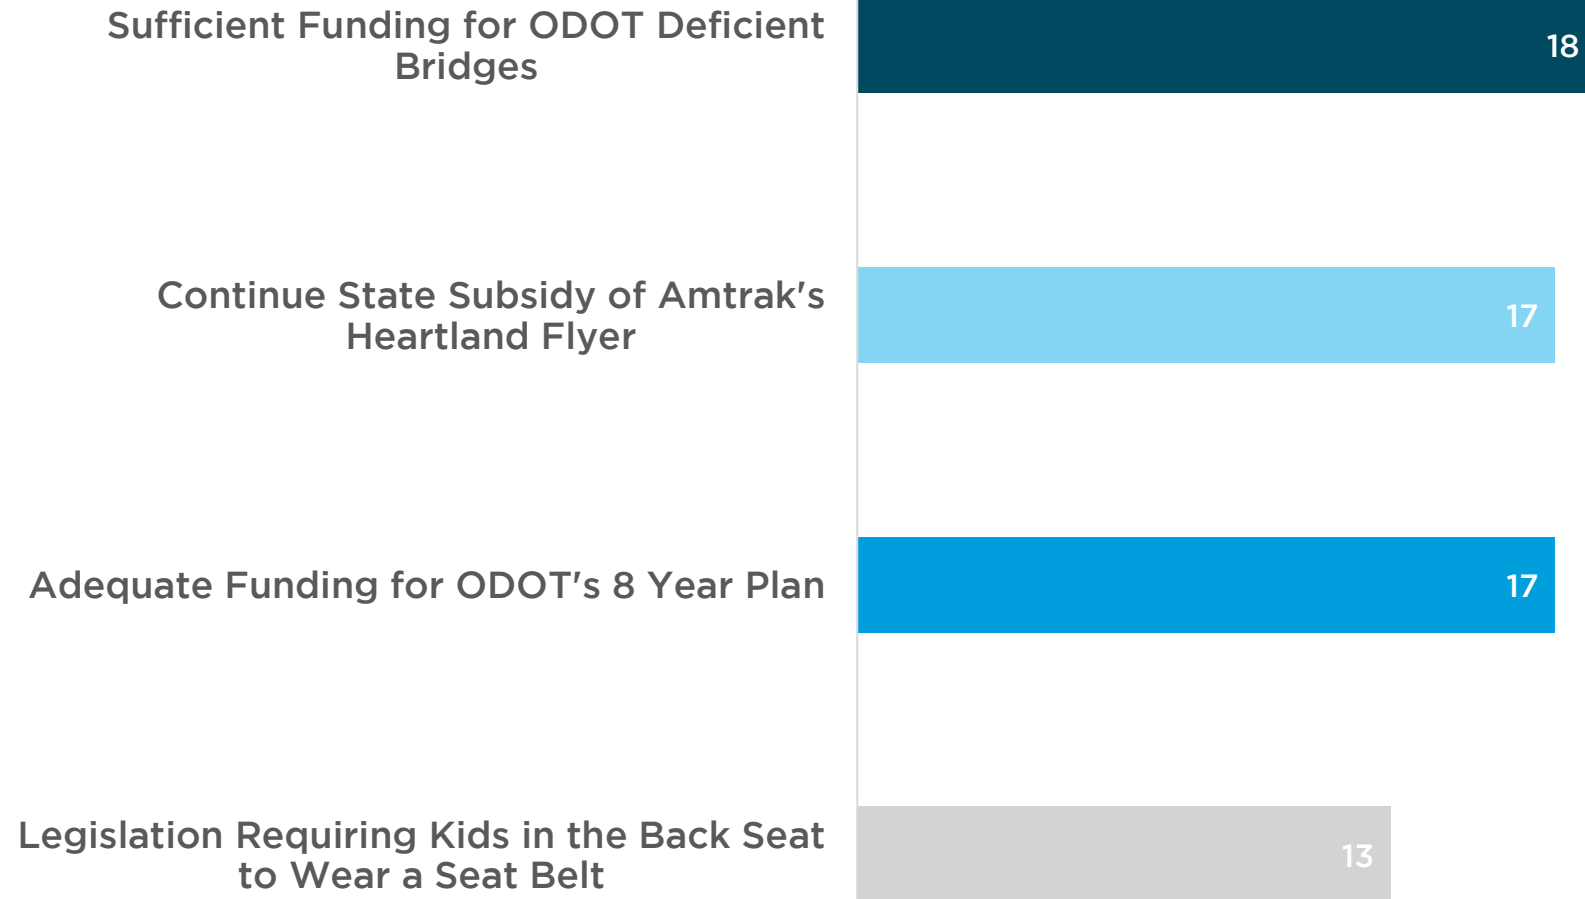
Sufficient Funding for ODOT Deficient Bridges
18

Continue State Subsidy of Amtrak's Heartland Flyer
17

Adequate Funding for ODOT's 8 Year Plan
17

Legislation Requiring Kids in the Back Seat to Wear a Seat Belt
13